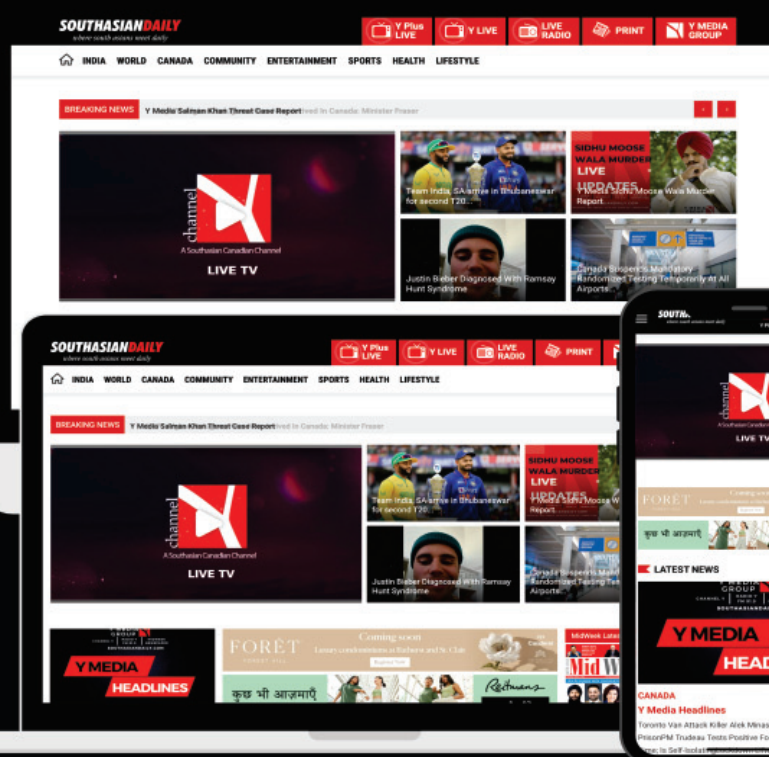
SOUTHASIANDAILY
where south asians meet daily

Y Plus LIVE
Y LIVE
LIVE RADIO
PRINT
Y MEDIA GROUP

INDIA WORLD CANADA COMMUNITY ENTERTAINMENT SPORTS HEALTH LIFESTYLE

BREAKING NEWS Y Media Salman Khan Threat Case Report ved In Canada: Minister Fraser

channel
A Southasian Canadian Channel
LIVE TV

Team India, SA arrive in Bhubaneswar for second T20...

SIDHU MOOSE WALA MURDER LIVE UPDATES Sidhu Moose Wala Murder Report

Justin Bieber Diagnosed With Ramsay Hunt Syndrome

Canada Suspends Mandatory Randomized Testing Temporarily At All Airports

SOUTHASIANDAILY
where south asians meet daily

Y Plus LIVE
Y LIVE
LIVE RADIO
PRINT

INDIA WORLD CANADA COMMUNITY ENTERTAINMENT SPORTS HEALTH LIFESTYLE

BREAKING NEWS Y Media Salman Khan Threat Case Report ved In Canada: Minister Fraser

channel
A Southasian Canadian Channel
LIVE TV

Team India, SA arrive in Bhubaneswar for second T20...

SIDHU MOOSE WALA MURDER LIVE UPDATES Sidhu Moose Wa Report

Justin Bieber Diagnosed With Ramsay Hunt Syndrome

Canada Suspends Mand Randomized Testing Tem Airports

Y MEDIA HEADLINES

FORÊT
Coming soon
Luxury condominiums in Rathwin and St. Clair

कुछ भी आज़माएँ

Reitmans

MidWeek Late
Mid W

SOUTH
where south asians meet daily

channel
A Southasian Canadian Channel
LIVE TV

FORÊT
Coming soon

कुछ भी आज़माएँ

LATEST NEWS

Y MEDIA GROUP
SOUTHASIANDAI

Y MEDIA
HEAD

CANADA
Y Media Headlines
Toronto Van Attack Killer Alek Minas PrisonPM Trudeau Tests Positive Fo me; Is Self-Isolati